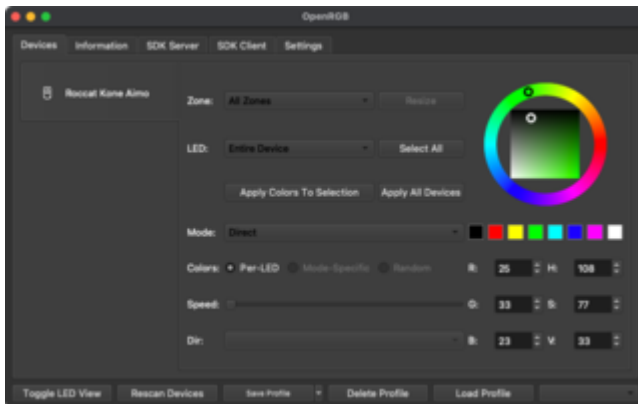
OpenRGB

Devices | Information | SDK Server | SDK Client | Settings

Roccat Kone Aimo

Zone: All Zones
Resize

LED: Entire Device
Select All

Apply Colors To Selection
Apply All Devices

Mode: Direct

Colors: Per-LED Mode-Specific Random
R: 25 H: 108

Speed:
G: 33 S: 77

Dir:
B: 23 V: 33

Toggle LED View | Rescan Devices | Save Profile | Delete Profile | Load Profile